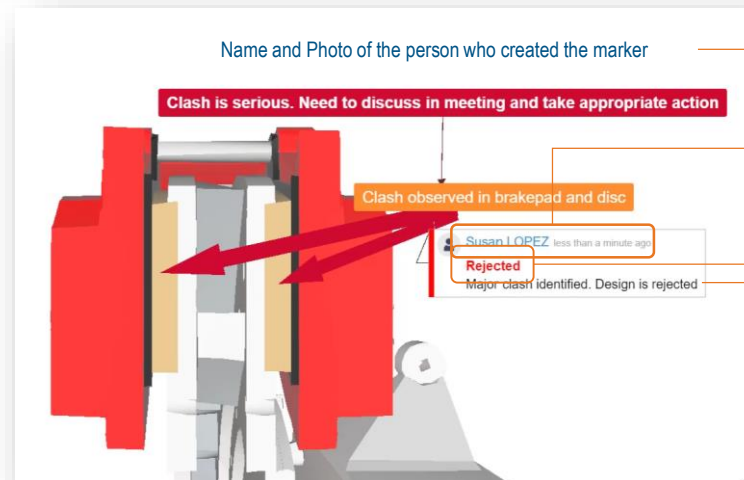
Name and Photo of the person who created the marker

Clash is serious. Need to discuss in meeting and take appropriate action

Clash observed in brakepad and disc

Susan LOPEZ less than a minute ago

Rejected

Major clash identified. Design is rejected